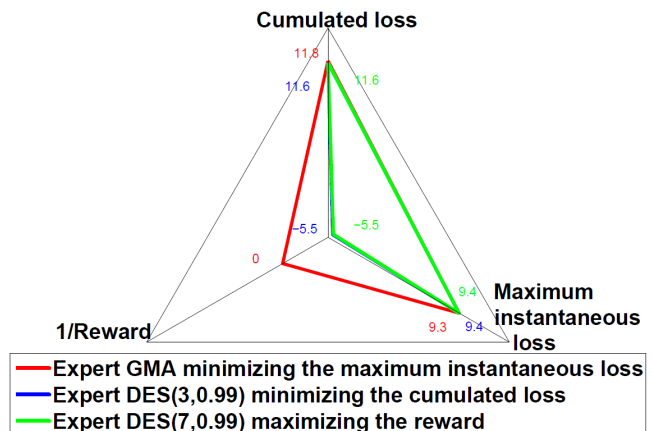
Cumulated loss

11.8
11.6
11.6

−5.5
−5.5
0

9.4
9.3
9.4

Maximum instantaneous loss

1/Reward

Expert GMA minimizing the maximum instantaneous loss
Expert DES(3,0.99) minimizing the cumulated loss
Expert DES(7,0.99) maximizing the reward